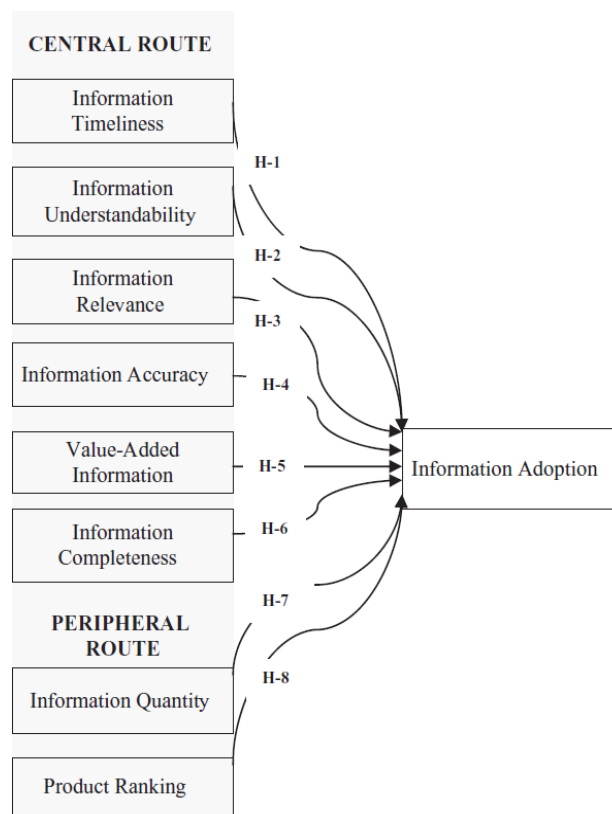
CENTRAL ROUTE

Information Timeliness

H-1

Information Understandability

H-2

Information Relevance

H-3

Information Accuracy

H-4

Value-Added Information

H-5

Information Adoption

Information Completeness

H-6

PERIPHERAL ROUTE

H-7

Information Quantity

H-8

Product Ranking